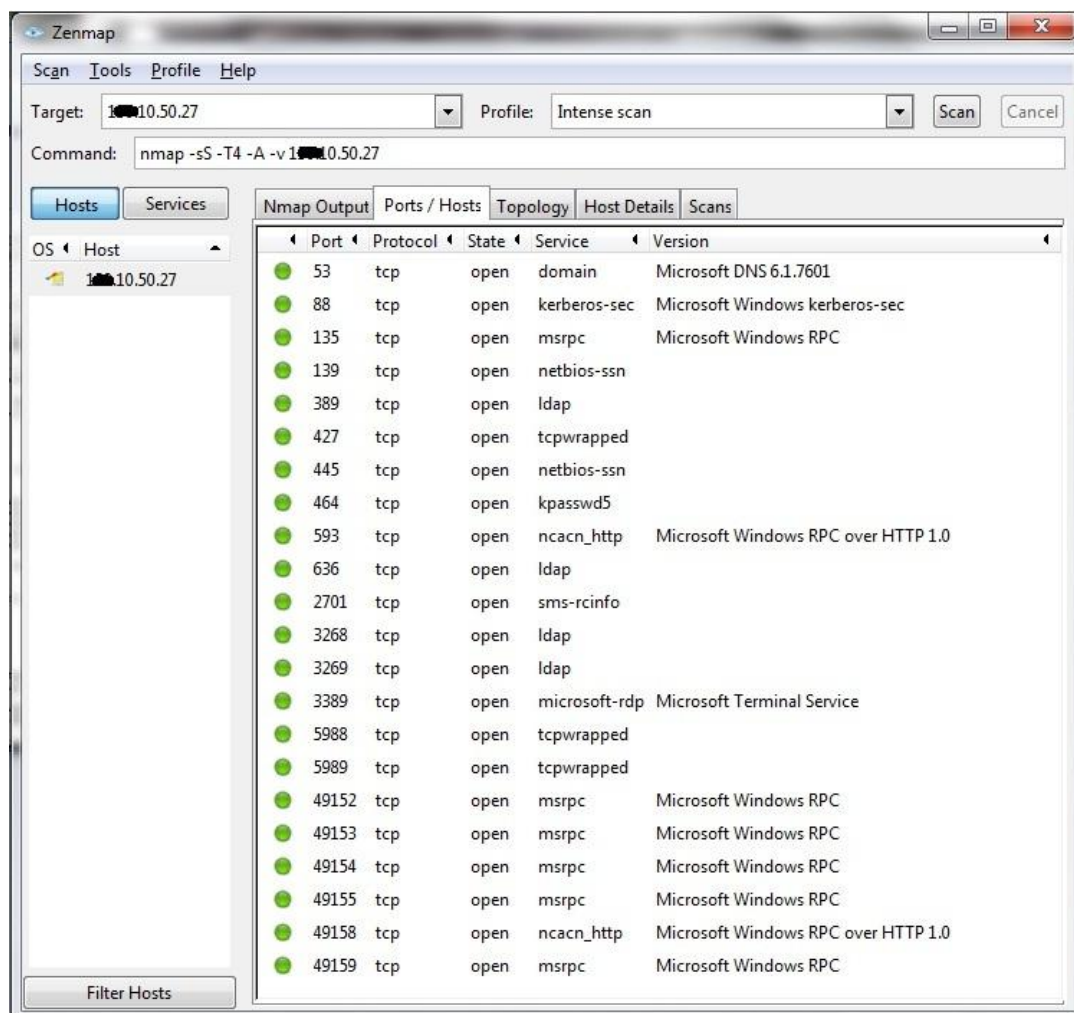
Zenmap

Scan Tools Profile Help

Target: 1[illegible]10.50.27 Profile: Intense scan Scan Cancel

Command: nmap -sS -T4 -A -v 1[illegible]10.50.27

Hosts Services

OS Host

1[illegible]10.50.27

Filter Hosts

Nmap Output Ports / Hosts Topology Host Details Scans

| Port | Protocol | State | Service | Version |
|---|---|---|---|---|
| 53 | tcp | open | domain | Microsoft DNS 6.1.7601 |
| 88 | tcp | open | kerberos-sec | Microsoft Windows kerberos-sec |
| 135 | tcp | open | msrpc | Microsoft Windows RPC |
| 139 | tcp | open | netbios-ssn | |
| 389 | tcp | open | ldap | |
| 427 | tcp | open | tcpwrapped | |
| 445 | tcp | open | netbios-ssn | |
| 464 | tcp | open | kpasswd5 | |
| 593 | tcp | open | ncacn_http | Microsoft Windows RPC over HTTP 1.0 |
| 636 | tcp | open | ldap | |
| 2701 | tcp | open | sms-rcinfo | |
| 3268 | tcp | open | ldap | |
| 3269 | tcp | open | ldap | |
| 3389 | tcp | open | microsoft-rdp | Microsoft Terminal Service |
| 5988 | tcp | open | tcpwrapped | |
| 5989 | tcp | open | tcpwrapped | |
| 49152 | tcp | open | msrpc | Microsoft Windows RPC |
| 49153 | tcp | open | msrpc | Microsoft Windows RPC |
| 49154 | tcp | open | msrpc | Microsoft Windows RPC |
| 49155 | tcp | open | msrpc | Microsoft Windows RPC |
| 49158 | tcp | open | ncacn_http | Microsoft Windows RPC over HTTP 1.0 |
| 49159 | tcp | open | msrpc | Microsoft Windows RPC |